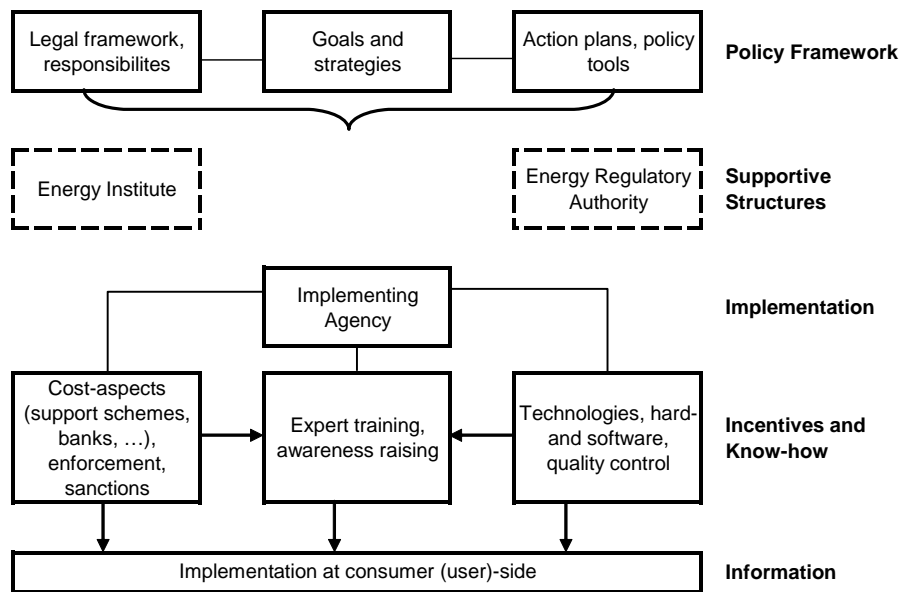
Legal framework, responsibilites

Goals and strategies

Action plans, policy tools

Policy Framework

Energy Institute

Energy Regulatory Authority

Supportive Structures

Implementing Agency

Implementation

Cost-aspects (support schemes, banks, …), enforcement, sanctions

Expert training, awareness raising

Technologies, hard- and software, quality control

Incentives and Know-how

Implementation at consumer (user)-side

Information